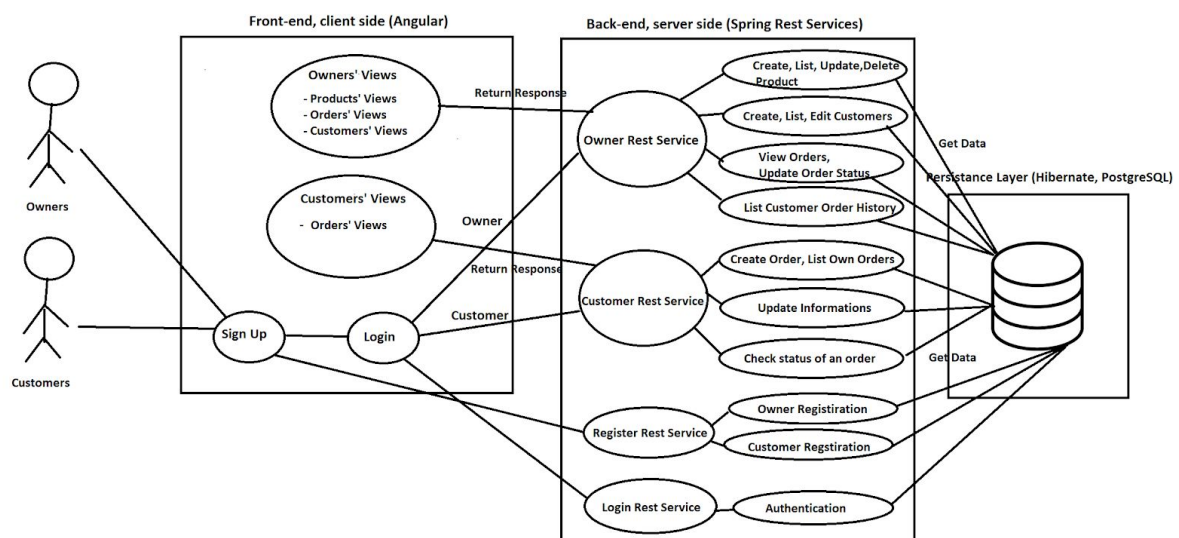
Front-end, client side (Angular)

Back-end, server side (Spring Rest Services)

Owners' Views
- Products' Views
- Orders' Views
- Customers' Views

Return Response

Customers' Views
- Orders' Views

Owner

Return Response

Customer

Owners

Customers

Sign Up

Login

Owner Rest Service

Create, List, Update,Delete Product

Create, List, Edit Customers

View Orders, Update Order Status

List Customer Order History

Customer Rest Service

Create Order, List Own Orders

Update Informations

Check status of an order

Register Rest Service

Owner Registiration

Customer Regstiration

Login Rest Service

Authentication

Get Data

Persistance Layer (Hibernate, PostgreSQL)

Get Data